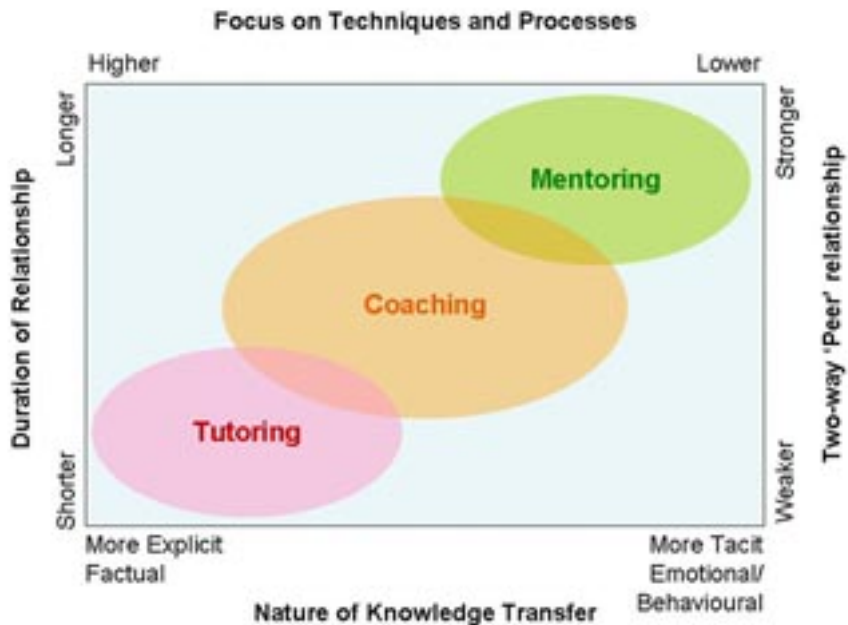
Focus on Techniques and Processes

Higher

Lower

Longer

Duration of Relationship

Shorter

Stronger

Two-way 'Peer' relationship

Weaker

Mentoring

Coaching

Tutoring

More Explicit
Factual

More Tacit
Emotional/
Behavioural

Nature of Knowledge Transfer